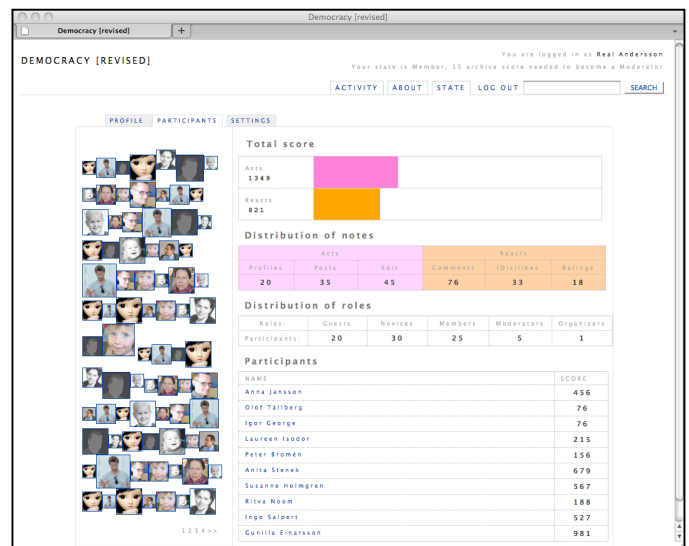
Democracy [revised]

Democracy [revised]

+

DEMOCRACY [REVISED]

You are logged in as Real Andersson

Your state is Member, 15 archive score needed to become a Moderator

ACTIVITY ABOUT STATE LOG OUT SEARCH

PROFILE PARTICIPANTS SETTINGS

Total score

Acts
1349

Reacts
821

Distribution of notes

| Acts | | | Reacts | | |
|---|---|---|---|---|---|
| Profiles | Posts | Edit | Comments | (Dis)likes | Ratings |
| 20 | 35 | 45 | 76 | 33 | 18 |

Distribution of roles

| Roles: | Guests | Novices | Members | Moderators | Organizers |
|---|---|---|---|---|---|
| Participants: | 20 | 30 | 25 | 5 | 1 |

Participants

| NAME | SCORE |
|---|---|
| Anna Jansson | 456 |
| Olof Tällberg | 76 |
| Igor George | 76 |
| Laureen Isodor | 215 |
| Peter Bromén | 156 |
| Anita Stenek | 679 |
| Susanne Holmgren | 567 |
| Ritva Noom | 188 |
| Ingo Salpert | 527 |
| Gunilla Einarsson | 981 |

1 2 3 4 >>